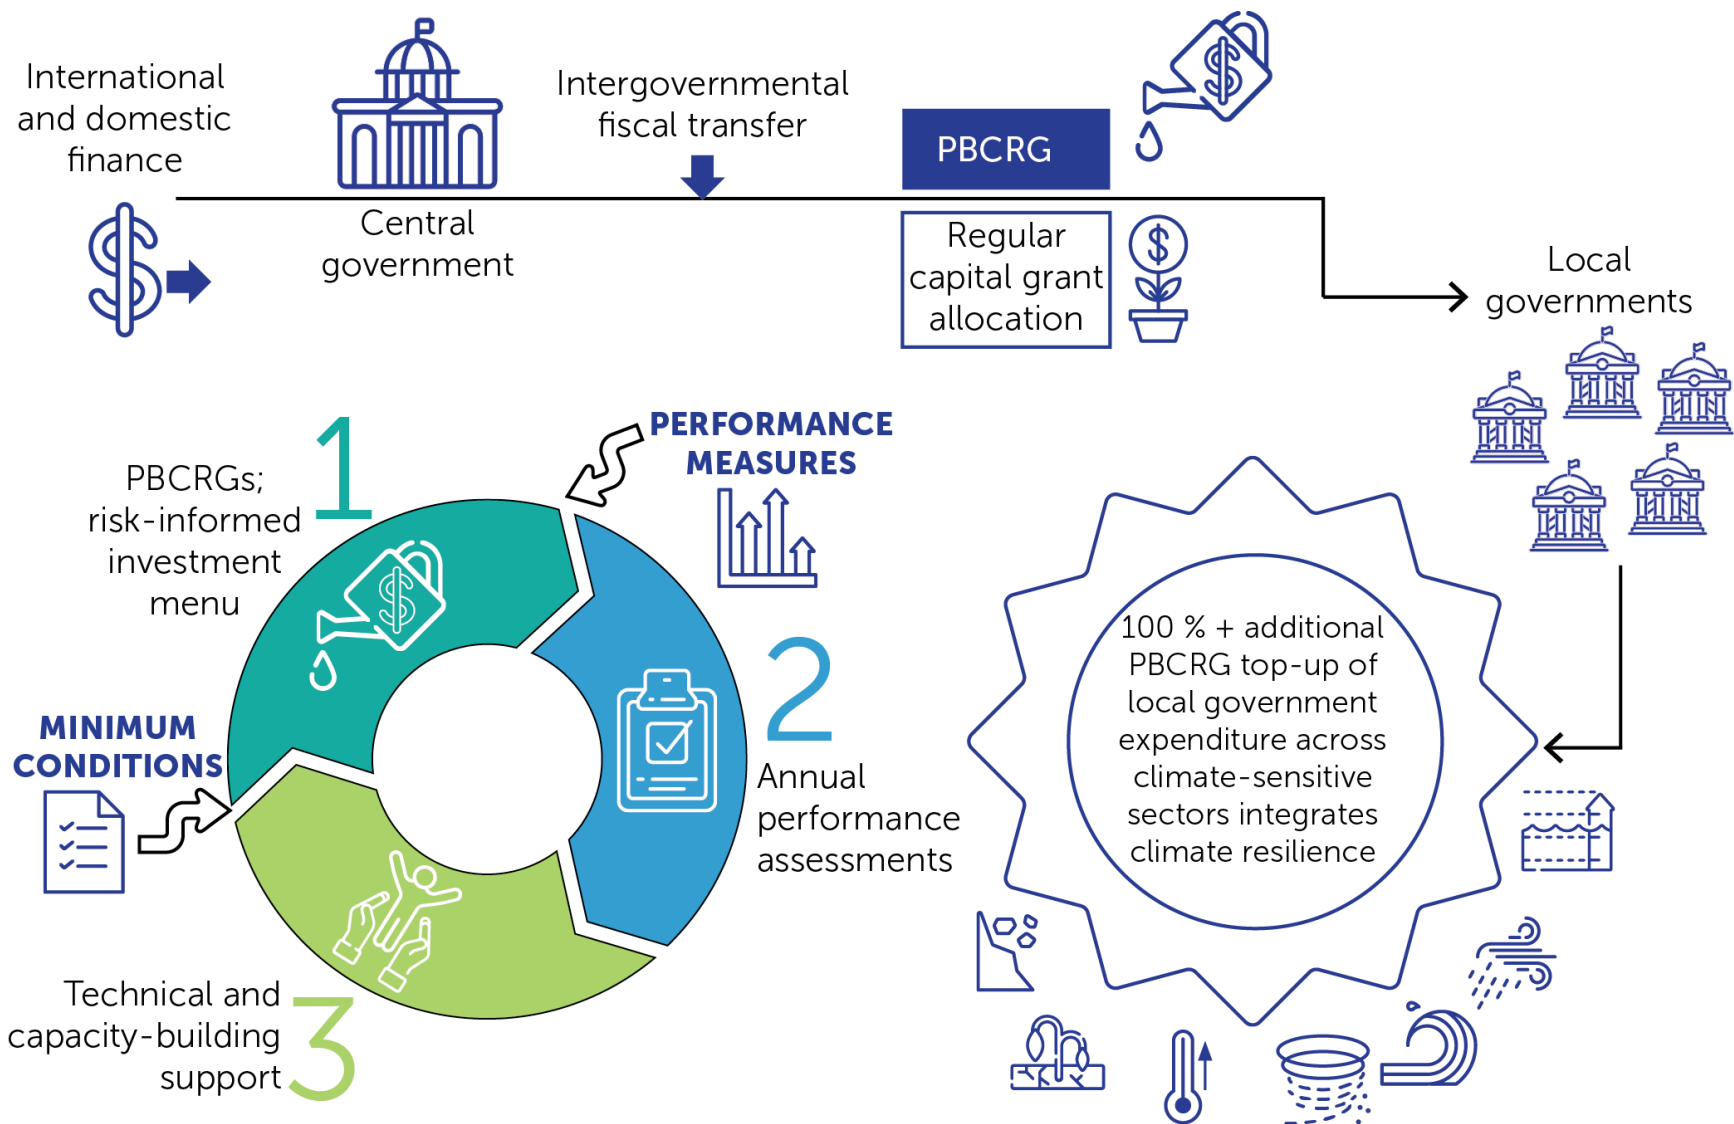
International and domestic finance

Central government

Intergovernmental fiscal transfer

PBCRG

Regular capital grant allocation

Local governments

PERFORMANCE MEASURES

1

PBCRGs; risk-informed investment menu

MINIMUM CONDITIONS

2

Annual performance assessments

3

Technical and capacity-building support

100 % + additional PBCRG top-up of local government expenditure across climate-sensitive sectors integrates climate resilience